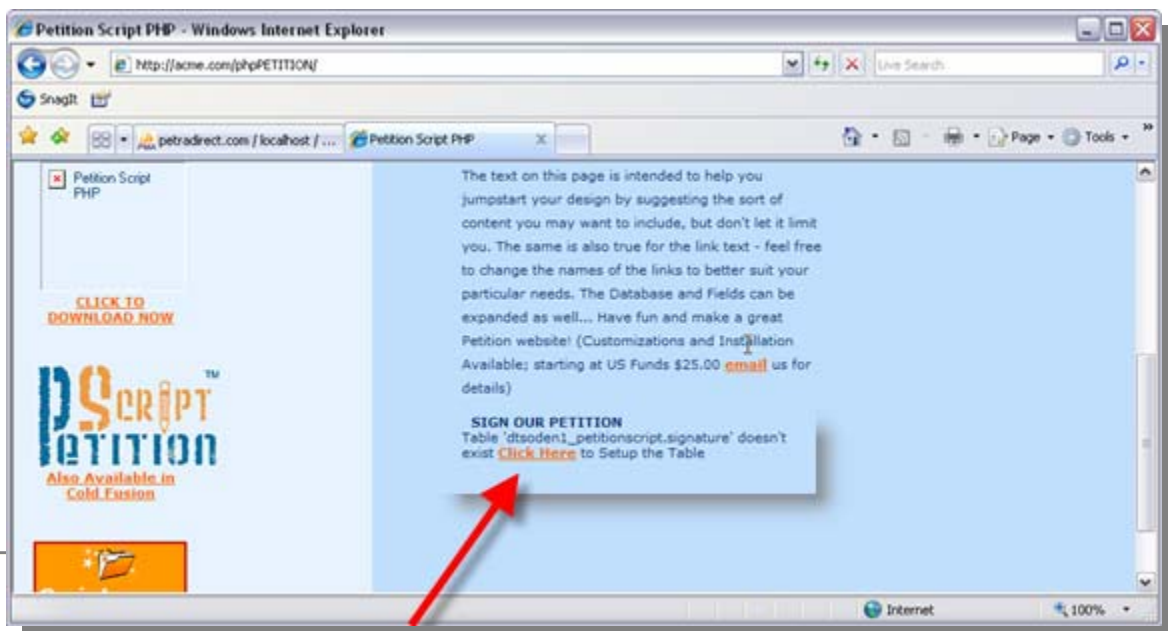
Petition Script PHP - Windows Internet Explorer

http://acme.com/phpPETITION/

Live Search

SnagIt

petradirect.com / localhost / ...

Petition Script PHP

Page

Tools

Petition Script PHP

CLICK TO DOWNLOAD NOW

PScript Petition ™

Also Available in Cold Fusion

The text on this page is intended to help you jumpstart your design by suggesting the sort of content you may want to include, but don't let it limit you. The same is also true for the link text - feel free to change the names of the links to better suit your particular needs. The Database and Fields can be expanded as well... Have fun and make a great Petition website! (Customizations and Installation Available; starting at US Funds $25.00 email us for details)

SIGN OUR PETITION
Table 'dtsoden1_petitionscript.signature' doesn't exist Click Here to Setup the Table

Internet

100%